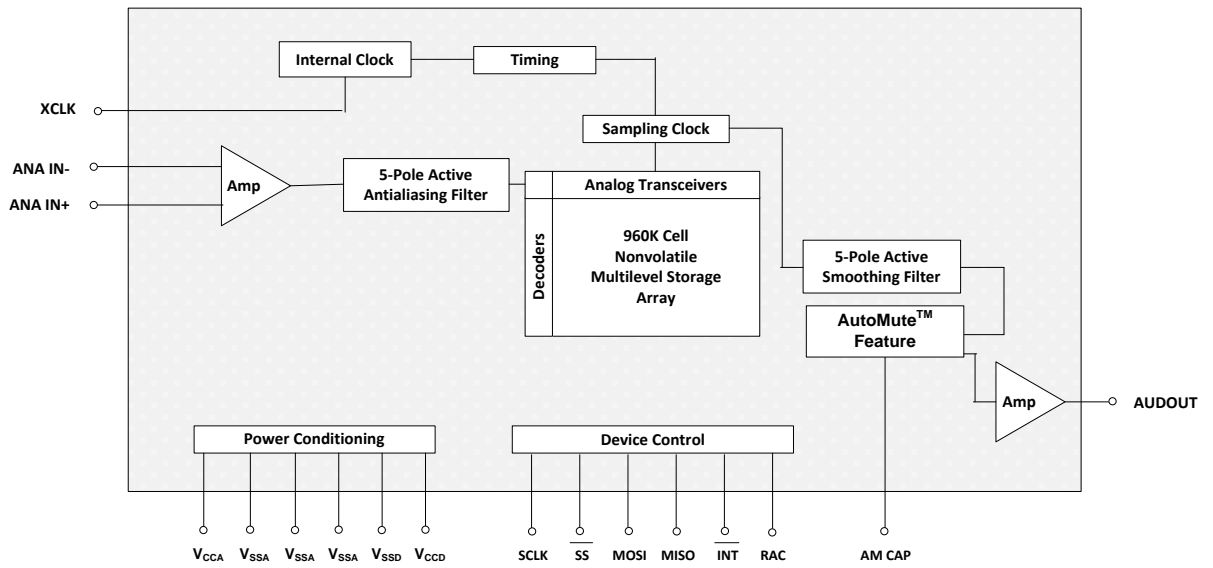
Internal Clock

Timing

XCLK

Sampling Clock

ANA IN-

ANA IN+

Amp

5-Pole Active Antialiasing Filter

Analog Transceivers

Decoders

960K Cell Nonvolatile Multilevel Storage Array

5-Pole Active Smoothing Filter

AutoMute$^{TM}$ Feature

Amp

AUDOUT

Power Conditioning

Device Control

$V_{CCA}$ $V_{SSA}$ $V_{SSA}$ $V_{SSA}$ $V_{SSD}$ $V_{CCD}$

SCLK $\overline{SS}$ MOSI MISO $\overline{INT}$ RAC

AM CAP